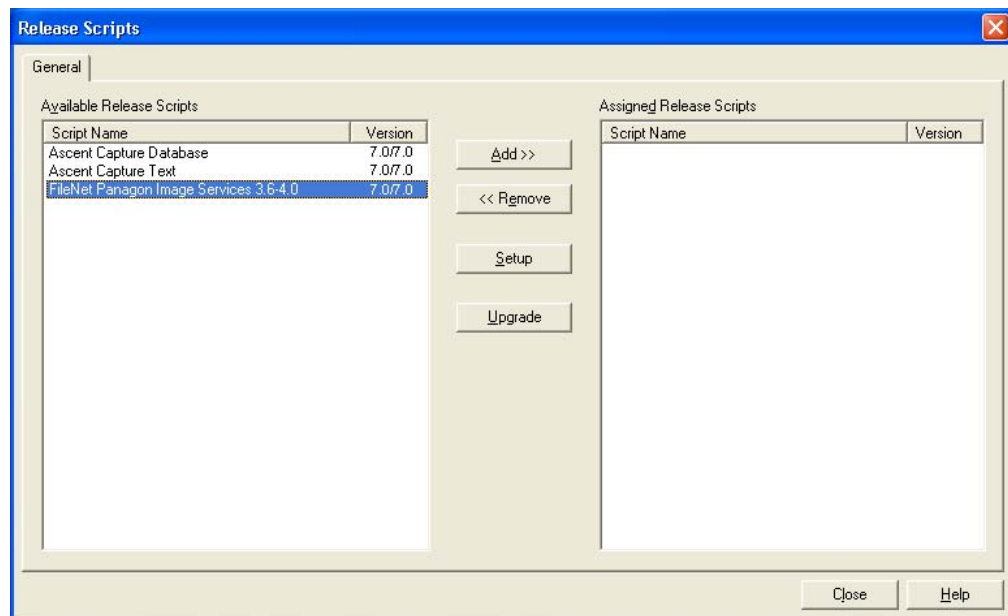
Release Scripts

General

Available Release Scripts

| Script Name | Version |
|---|---|
| Ascent Capture Database | 7.0/7.0 |
| Ascent Capture Text | 7.0/7.0 |
| FileNet Panagon Image Services 3.6-4.0 | 7.0/7.0 |

Add >>

<< Remove

Setup

Upgrade

Assigned Release Scripts

| Script Name | Version |
|---|---|

Close

Help